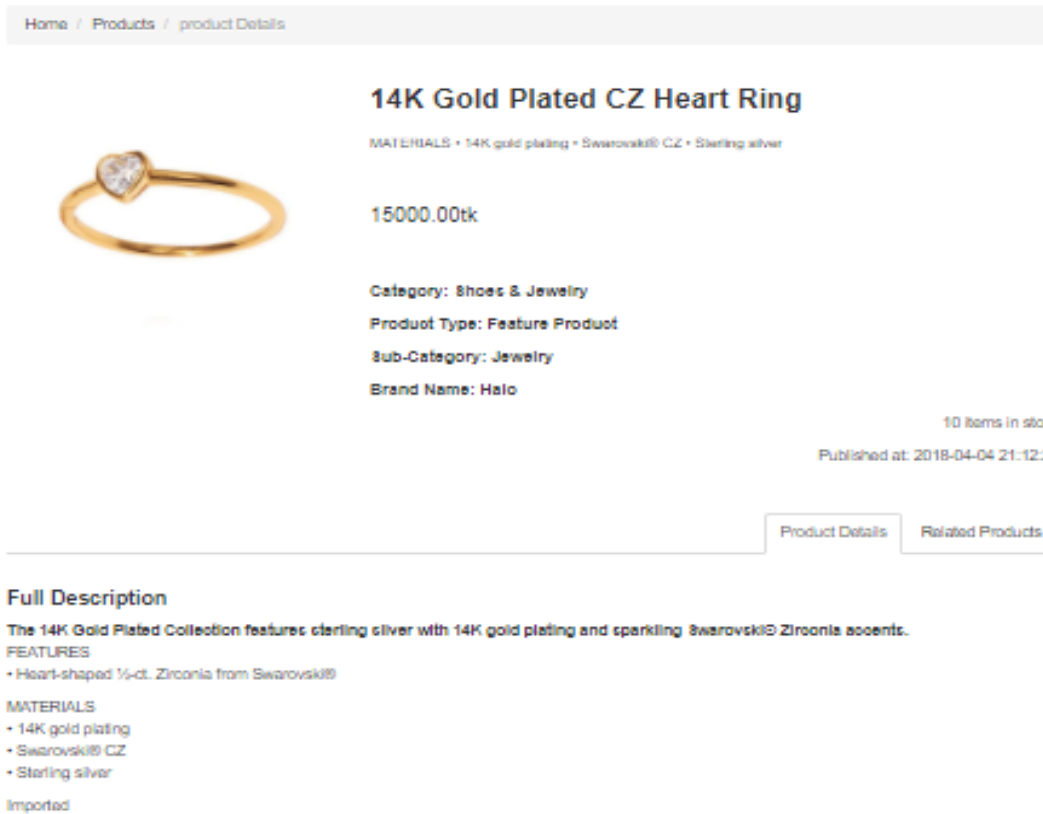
Home / Products / product Details

14K Gold Plated CZ Heart Ring

MATERIALS • 14K gold plating • Swarovski® CZ • Sterling silver

15000.00tk

Category: Shoes & Jewelry

Product Type: Feature Product

Sub-Category: Jewelry

Brand Name: Halo

10 items in sto

Published at: 2018-04-04 21:12:

Product Details | Related Products

Full Description

The 14K Gold Plated Collection features sterling silver with 14K gold plating and sparkling Swarovski® Zirconia accents.
FEATURES
• Heart-shaped ½-ct. Zirconia from Swarovski®

MATERIALS
• 14K gold plating
• Swarovski® CZ
• Sterling silver

Imported